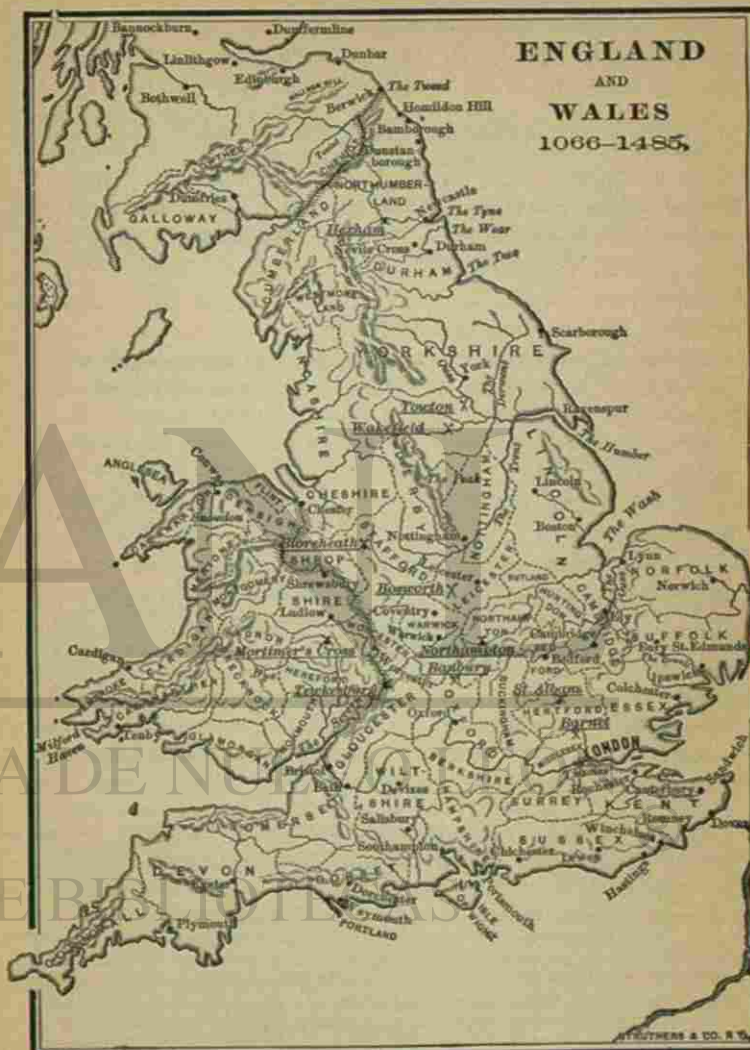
ENGLAND
AND
WALES
1066–1485.

Bannockburn
Dunfermline
Linlithgow
Edinburgh
Dunbar
Bothwell
The Tweed
Berwick
Homildon Hill
Bamborough
Dunstanborough
Dumfries
GALLOWAY
NORTHUMBERLAND
Newcastle
The Tyne
The Wear
Hexham
Nevils Cross
Durham
DURHAM
The Tees
CUMBERLAND
WESTMORELAND
Scarborough
YORKSHIRE
York
LANCASHIRE
Towton
Wakefield
Ravenspur
The Humber
ANGLESEA
CHESHIRE
Chester
Lincoln
LINCOLN
Boston
The Wash
Nottingham
NOTTINGHAM
Blore Heath
SHROP
Shrewsbury
SHIRE
Bosworth
Leicester
RUTLAND
Lynn
NORFOLK
Norwich
Ludlow
Coventry
Warwick
WARWICK
NORTHAMPTON
Northampton
Cambridge
SUFFOLK
Bury St. Edmunds
Cardigan
Mortimer's Cross
Banbury
Bedford
Ipswich
Tewkesbury
St. Albans
Colchester
Oxford
HERTFORD
ESSEX
Barnet
LONDON
Milford Haven
Tenby
GLAMORGAN
GLOUCESTER
Bristol
Bath
WILT
Devizes
SHIRE
BERKSHIRE
SURREY
KENT
Canterbury
Sandwich
Dover
Salisbury
SOMERSET
Winchelsea
Southampton
Chichester
SUSSEX
Lewes
Hastings
DEVON
Dorchester
Weymouth
PORTLAND
Plymouth
Portsmouth
ISLE OF WIGHT
STRUTHERS & CO. N.Y.